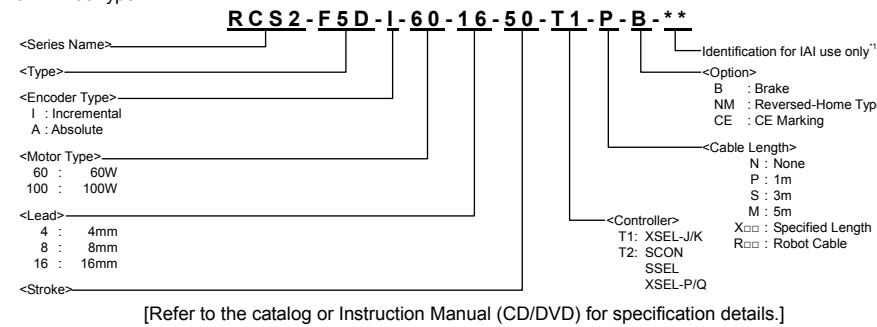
RCS2-F5D-I-60-16-50-T1-P-B-**

Identification for IAI use only*1

<Series Name>

<Type>

<Encoder Type>
I : Incremental
A : Absolute

<Motor Type>
60 : 60W
100 : 100W

<Lead>
4 : 4mm
8 : 8mm
16 : 16mm

<Stroke>

<Option>
B : Brake
NM : Reversed-Home Typ
CE : CE Marking

<Cable Length>
N : None
P : 1m
S : 3m
M : 5m
X□□ : Specified Length
R□□ : Robot Cable

<Controller>
T1: XSEL-J/K
T2: SCON
SSEL
XSEL-P/Q

[Refer to the catalog or Instruction Manual (CD/DVD) for specification details.]